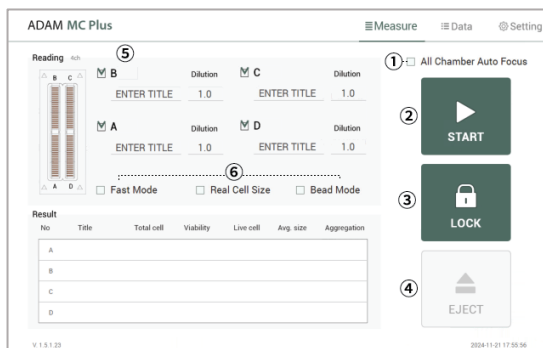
ADAM MC Plus

Measure Data Setting

Reading 4ch

⑤

B C

A D

B Dilution
ENTER TITLE 1.0

C Dilution
ENTER TITLE 1.0

A Dilution
ENTER TITLE 1.0

D Dilution
ENTER TITLE 1.0

⑥

Fast Mode Real Cell Size Bead Mode

① All Chamber Auto Focus

②
START

③
LOCK

④
EJECT

Result

| No | Title | Total cell | Viability | Live cell | Avg. size | Aggregation |
|---|---|---|---|---|---|---|
| A | | | | | | |
| B | | | | | | |
| C | | | | | | |
| D | | | | | | |

V. 1.5.1.23

2024-11-21 17:55:56